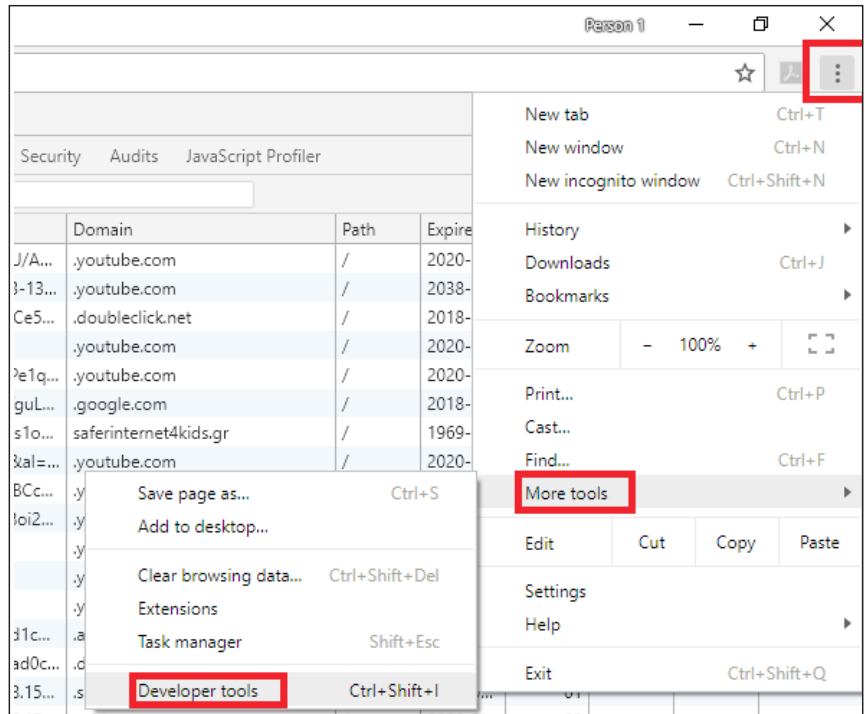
Person 1

Security Audits JavaScript Profiler

| | Domain | Path | Expire |
|---|---|---|---|
| J/A... | .youtube.com | / | 2020- |
| 3-13... | .youtube.com | / | 2038- |
| Ce5... | .doubleclick.net | / | 2018- |
| | .youtube.com | / | 2020- |
| Pe1q... | .youtube.com | / | 2020- |
| guL... | .google.com | / | 2018- |
| s1o... | saferinternet4kids.gr | / | 1969- |
| &al=... | .youtube.com | / | 2020- |
| BCc... | .y | | |
| Boi2... | .y | | |
| | .y | | |
| | .y | | |
| | .y | | |
| d1c... | .a | | |
| ad0c... | .c | | |
| 3.15... | .s | | |

New tab Ctrl+T
New window Ctrl+N
New incognito window Ctrl+Shift+N
History
Downloads Ctrl+J
Bookmarks
Zoom - 100% +
Print... Ctrl+P
Cast...
Find... Ctrl+F
More tools
Edit Cut Copy Paste
Settings
Help
Exit Ctrl+Shift+Q

Save page as... Ctrl+S
Add to desktop...
Clear browsing data... Ctrl+Shift+Del
Extensions
Task manager Shift+Esc
Developer tools Ctrl+Shift+I